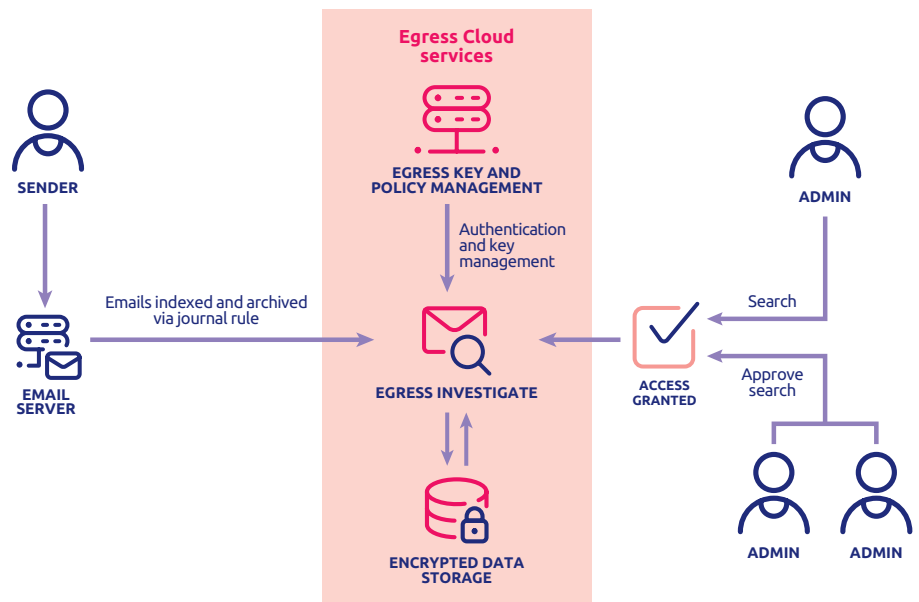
SENDER

EMAIL SERVER

Emails indexed and archived via journal rule

Egress Cloud services

EGRESS KEY AND POLICY MANAGEMENT

Authentication and key management

EGRESS INVESTIGATE

ENCRYPTED DATA STORAGE

ADMIN

Search

ACCESS GRANTED

Approve search

ADMIN

ADMIN